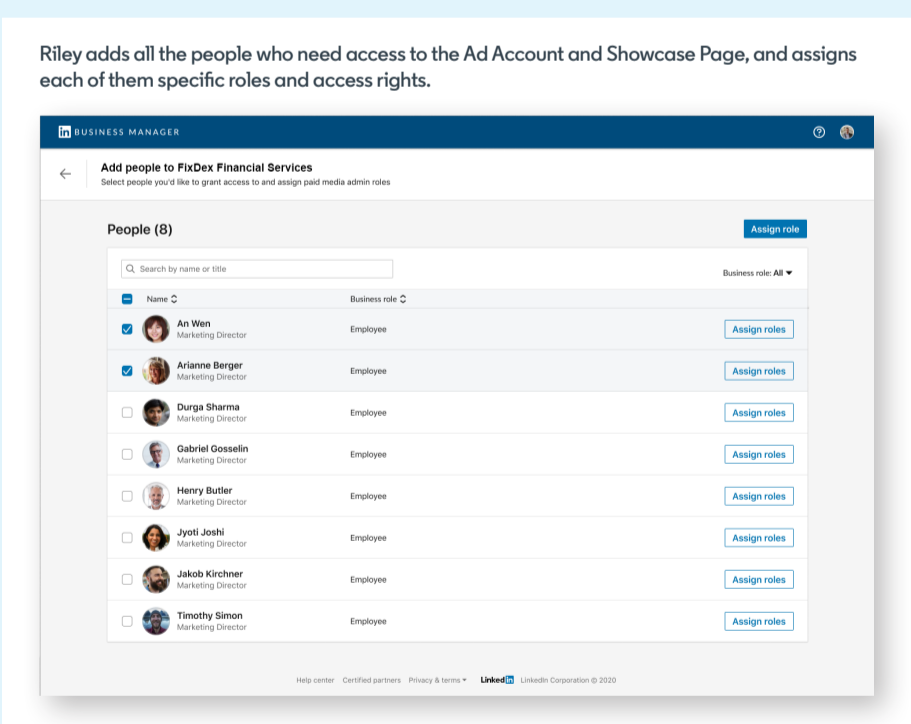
Riley adds all the people who need access to the Ad Account and Showcase Page, and assigns each of them specific roles and access rights.

in BUSINESS MANAGER

Add people to FixDex Financial Services
Select people you'd like to grant access to and assign paid media admin roles

People (8)

Assign role

Search by name or title

Business role: All

| | Name | Business role | |
|---|---|---|---|
| | An Wen<br>Marketing Director | Employee | Assign roles |
| | Arianne Berger<br>Marketing Director | Employee | Assign roles |
| | Durga Sharma<br>Marketing Director | Employee | Assign roles |
| | Gabriel Gosselin<br>Marketing Director | Employee | Assign roles |
| | Henry Butler<br>Marketing Director | Employee | Assign roles |
| | Jyoti Joshi<br>Marketing Director | Employee | Assign roles |
| | Jakob Kirchner<br>Marketing Director | Employee | Assign roles |
| | Timothy Simon<br>Marketing Director | Employee | Assign roles |

Help center Certified partners Privacy & terms Linkedin LinkedIn Corporation © 2020